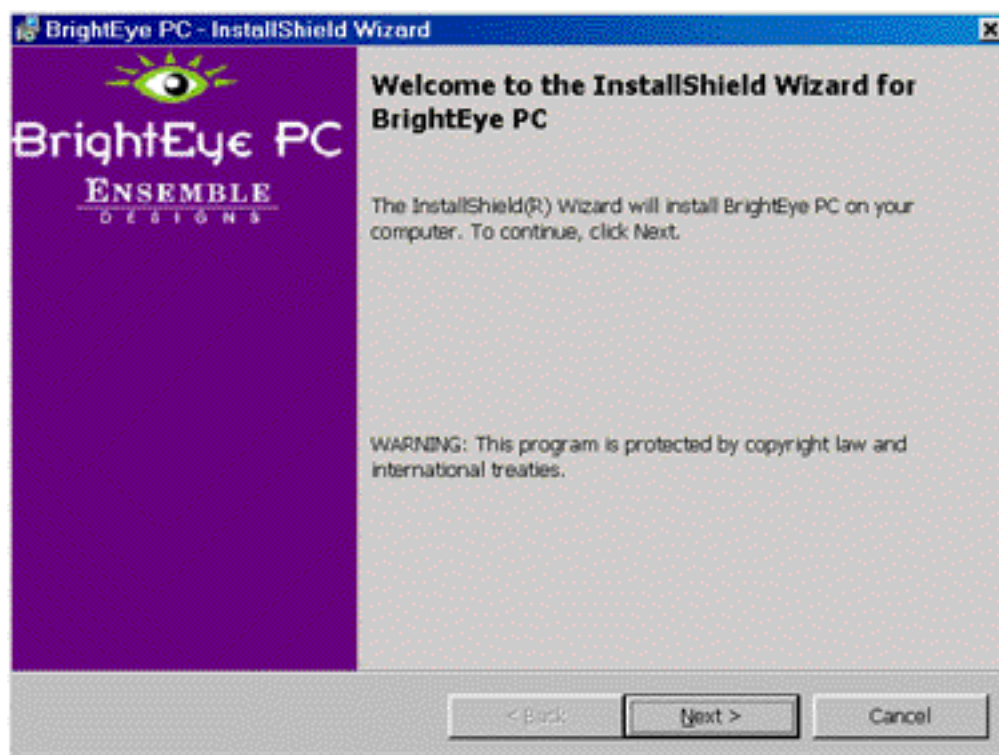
BrightEye PC - InstallShield Wizard

BrightEye PC

ENSEMBLE
DESIGNS

Welcome to the InstallShield Wizard for BrightEye PC

The InstallShield(R) Wizard will install BrightEye PC on your computer. To continue, click Next.

WARNING: This program is protected by copyright law and international treaties.

< Back

Next >

Cancel